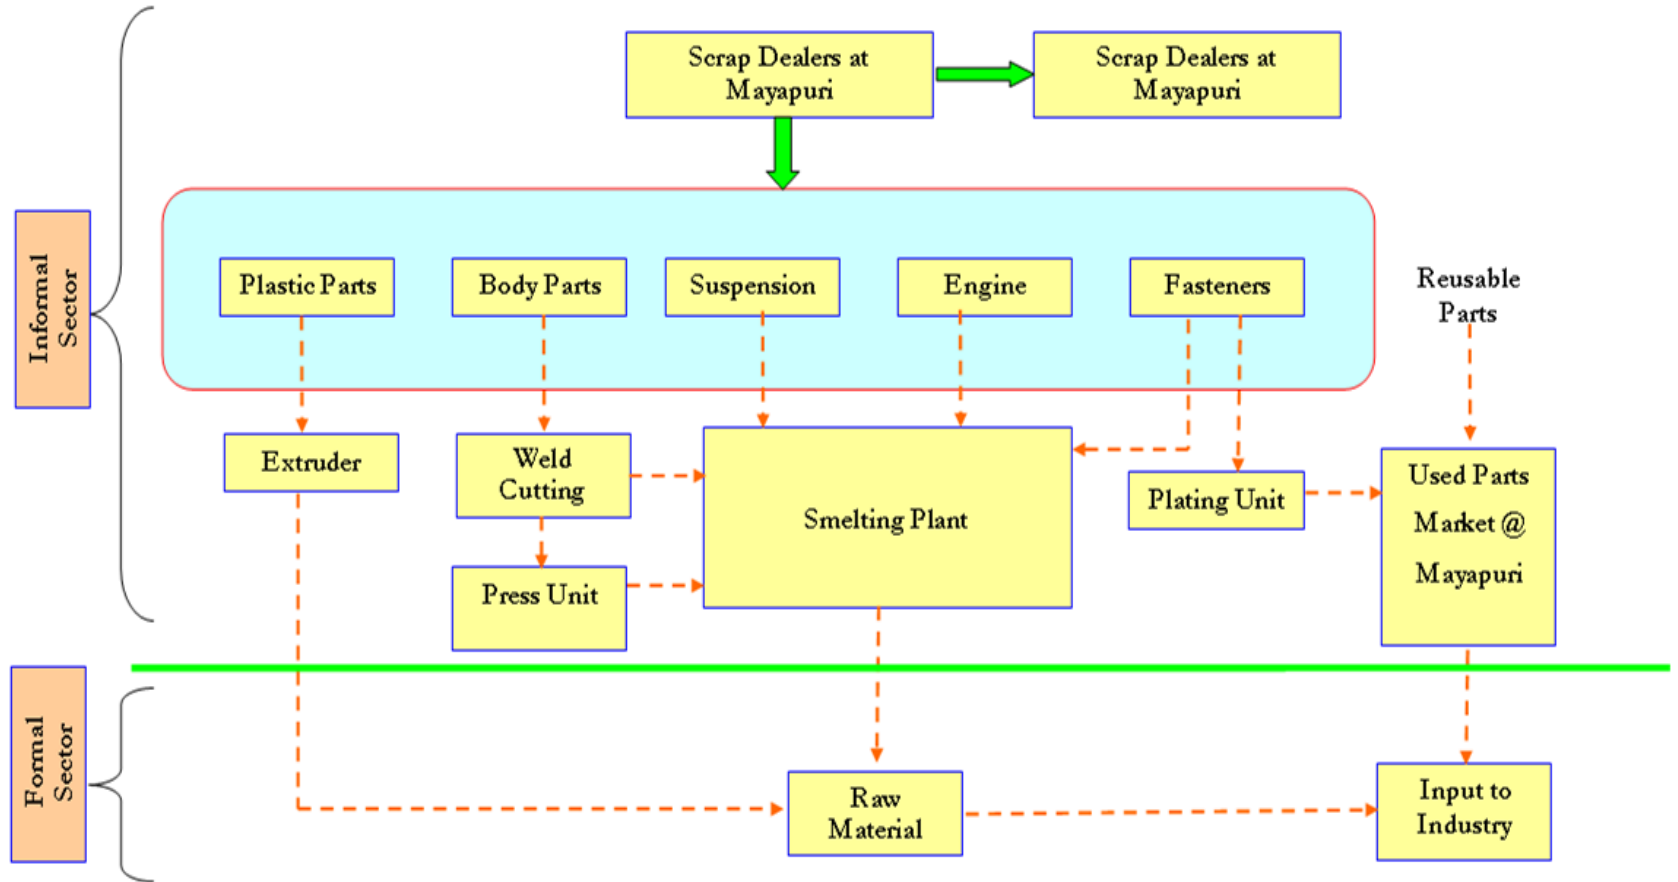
Informal Sector

Scrap Dealers at Mayapuri

Scrap Dealers at Mayapuri

Plastic Parts

Body Parts

Suspension

Engine

Fasteners

Reusable Parts

Extruder

Weld Cutting

Smelting Plant

Plating Unit

Used Parts Market @ Mayapuri

Press Unit

Formal Sector

Raw Material

Input to Industry